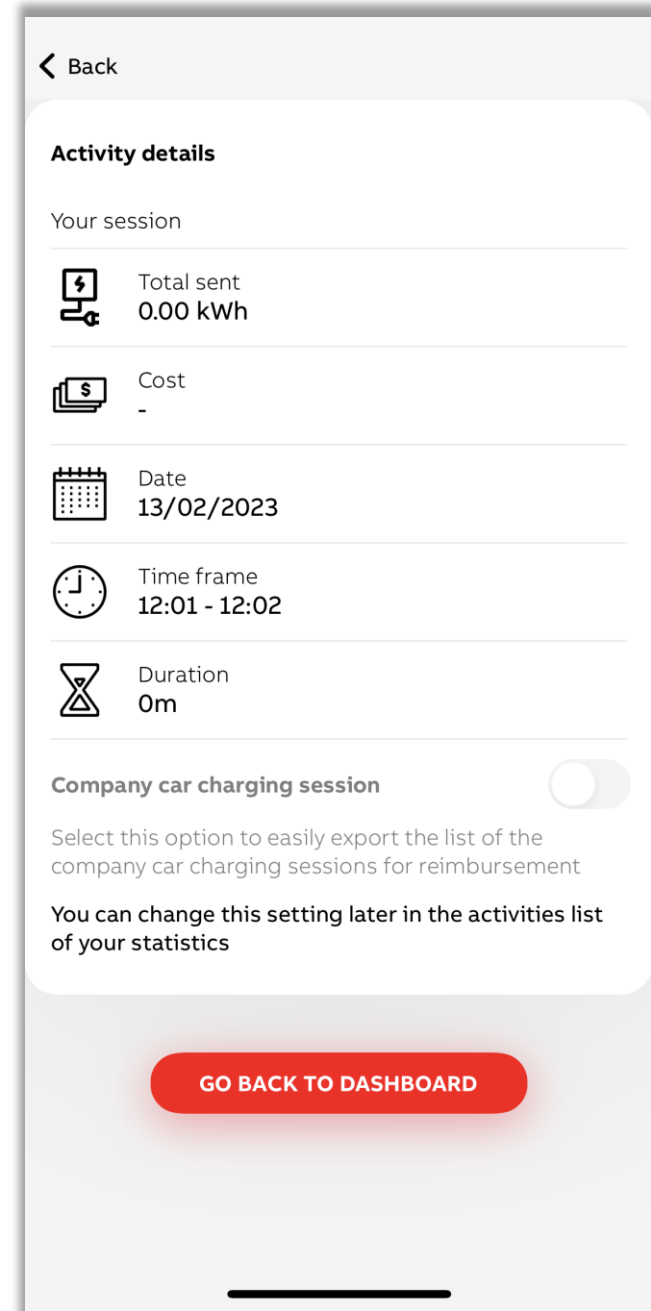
Back

Activity details

Your session

Total sent
0.00 kWh

Cost
-

Date
13/02/2023

Time frame
12:01 - 12:02

Duration
0m

Company car charging session

Select this option to easily export the list of the company car charging sessions for reimbursement

You can change this setting later in the activities list of your statistics

GO BACK TO DASHBOARD